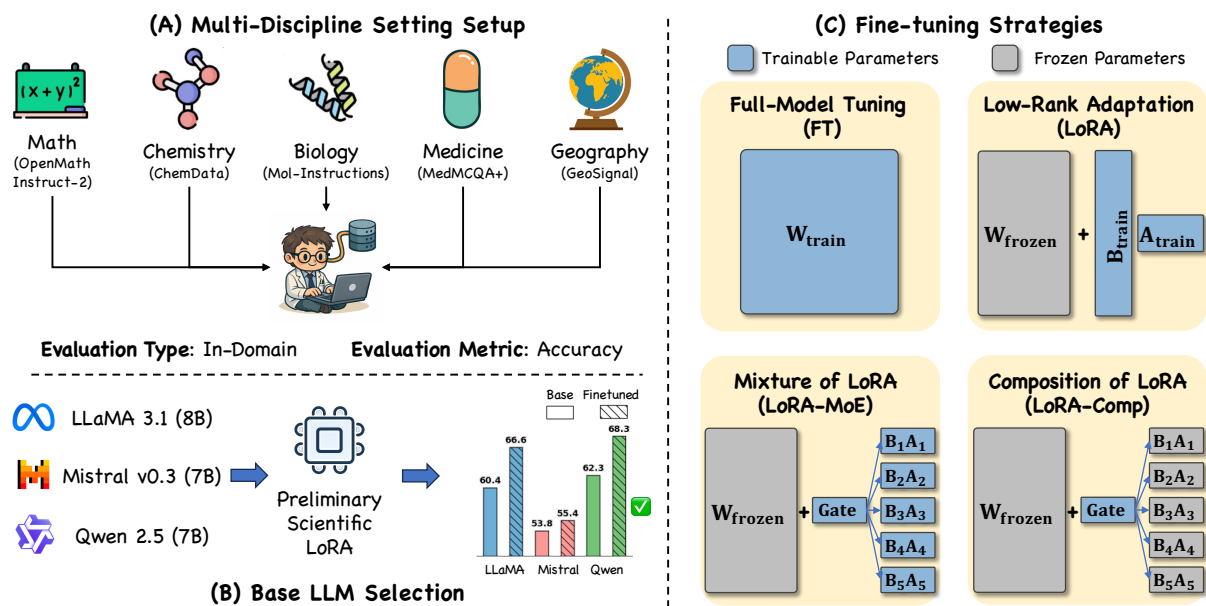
(A) Multi-Discipline Setting Setup

$(x+y)^2$

Math
(OpenMath Instruct-2)

Chemistry
(ChemData)

Biology
(Mol-Instructions)

Medicine
(MedMCQA+)

Geography
(GeoSignal)

**Evaluation Type**: In-Domain **Evaluation Metric**: Accuracy

LLaMA 3.1 (8B)

Mistral v0.3 (7B)

Qwen 2.5 (7B)

Preliminary Scientific LoRA

Base Finetuned

| | LLaMA | Mistral | Qwen |
|---|---|---|---|
| Base | 60.4 | 53.8 | 62.3 |
| Finetuned | 66.6 | 55.4 | 68.3 |

(B) Base LLM Selection

(C) Fine-tuning Strategies

Trainable Parameters Frozen Parameters

Full-Model Tuning (FT)

$W_{train}$

Low-Rank Adaptation (LoRA)

$W_{frozen}$ + $B_{train}$ $A_{train}$

Mixture of LoRA (LoRA-MoE)

$W_{frozen}$ + Gate

$B_1A_1$
$B_2A_2$
$B_3A_3$
$B_4A_4$
$B_5A_5$

Composition of LoRA (LoRA-Comp)

$W_{frozen}$ + Gate

$B_1A_1$
$B_2A_2$
$B_3A_3$
$B_4A_4$
$B_5A_5$